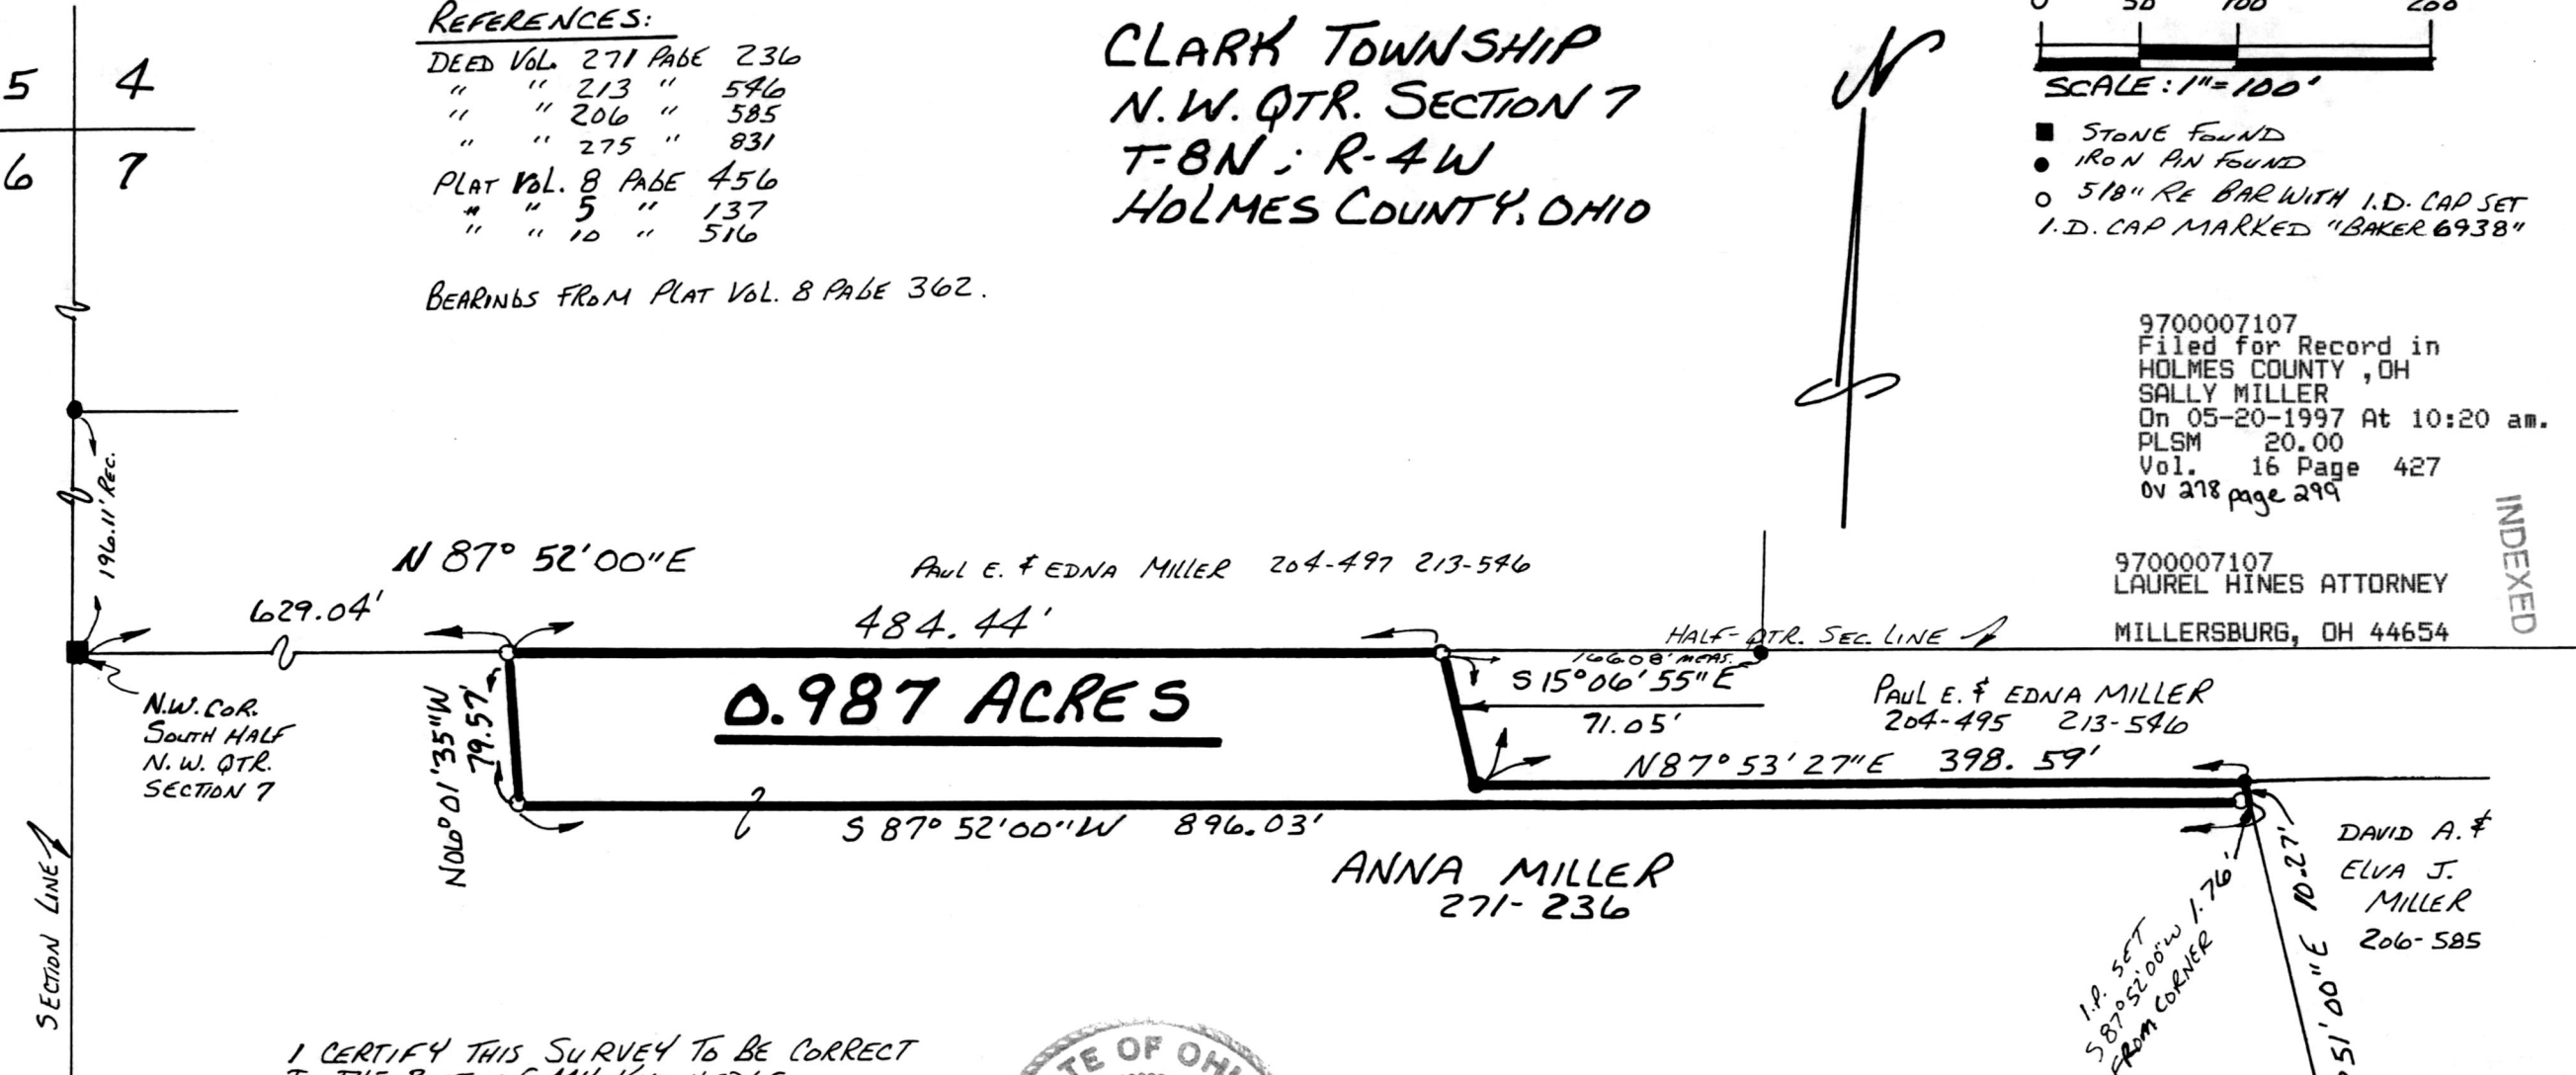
5 | 4
6 | 7

REFERENCES:
DEED VOL. 271 PAGE 236
" " 213 " 546
" " 206 " 585
" " 275 " 831
PLAT VOL. 8 PAGE 456
" " 5 " 137
" " 10 " 516

BEARINGS FROM PLAT VOL. 8 PAGE 362.

CLARK TOWNSHIP
N.W. QTR. SECTION 7
T-8N ; R-4W
HOLMES COUNTY, OHIO

N

0 50 100 200
SCALE: 1"=100'

■ STONE FOUND
● IRON PIN FOUND
○ 5/8" RE BAR WITH I.D. CAP SET
I.D. CAP MARKED "BAKER 6938"

9700007107
Filed for Record in
HOLMES COUNTY , OH
SALLY MILLER
On 05-20-1997 At 10:20 am.
PLSM 20.00
Vol. 16 Page 427
OV 278 page 299

INDEXED

9700007107
LAUREL HINES ATTORNEY

MILLERSBURG, OH 44654

196.11' REC.

N 87° 52'00"E
629.04'

PAUL E. & EDNA MILLER 204-497 213-546

484.44'

HALF-QTR. SEC. LINE
166.08' MEAS.
S 15°06'55"E
71.05'

0.987 ACRES

N.W. COR.
SOUTH HALF
N.W. QTR.
SECTION 7

N0°01'35"W
79.57'

PAUL E. & EDNA MILLER
204-495 213-546

N87°53'27"E 398.59'

S 87° 52'00"W 896.03'

ANNA MILLER
271-236

DAVID A. &
ELVA J.
MILLER
206-585

10.27'
51'00"E

I.P. SET
S87°52'00"W 1.76'
FROM CORNER

SECTION LINE

I CERTIFY THIS SURVEY TO BE CORRECT
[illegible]

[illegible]TE OF OH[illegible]